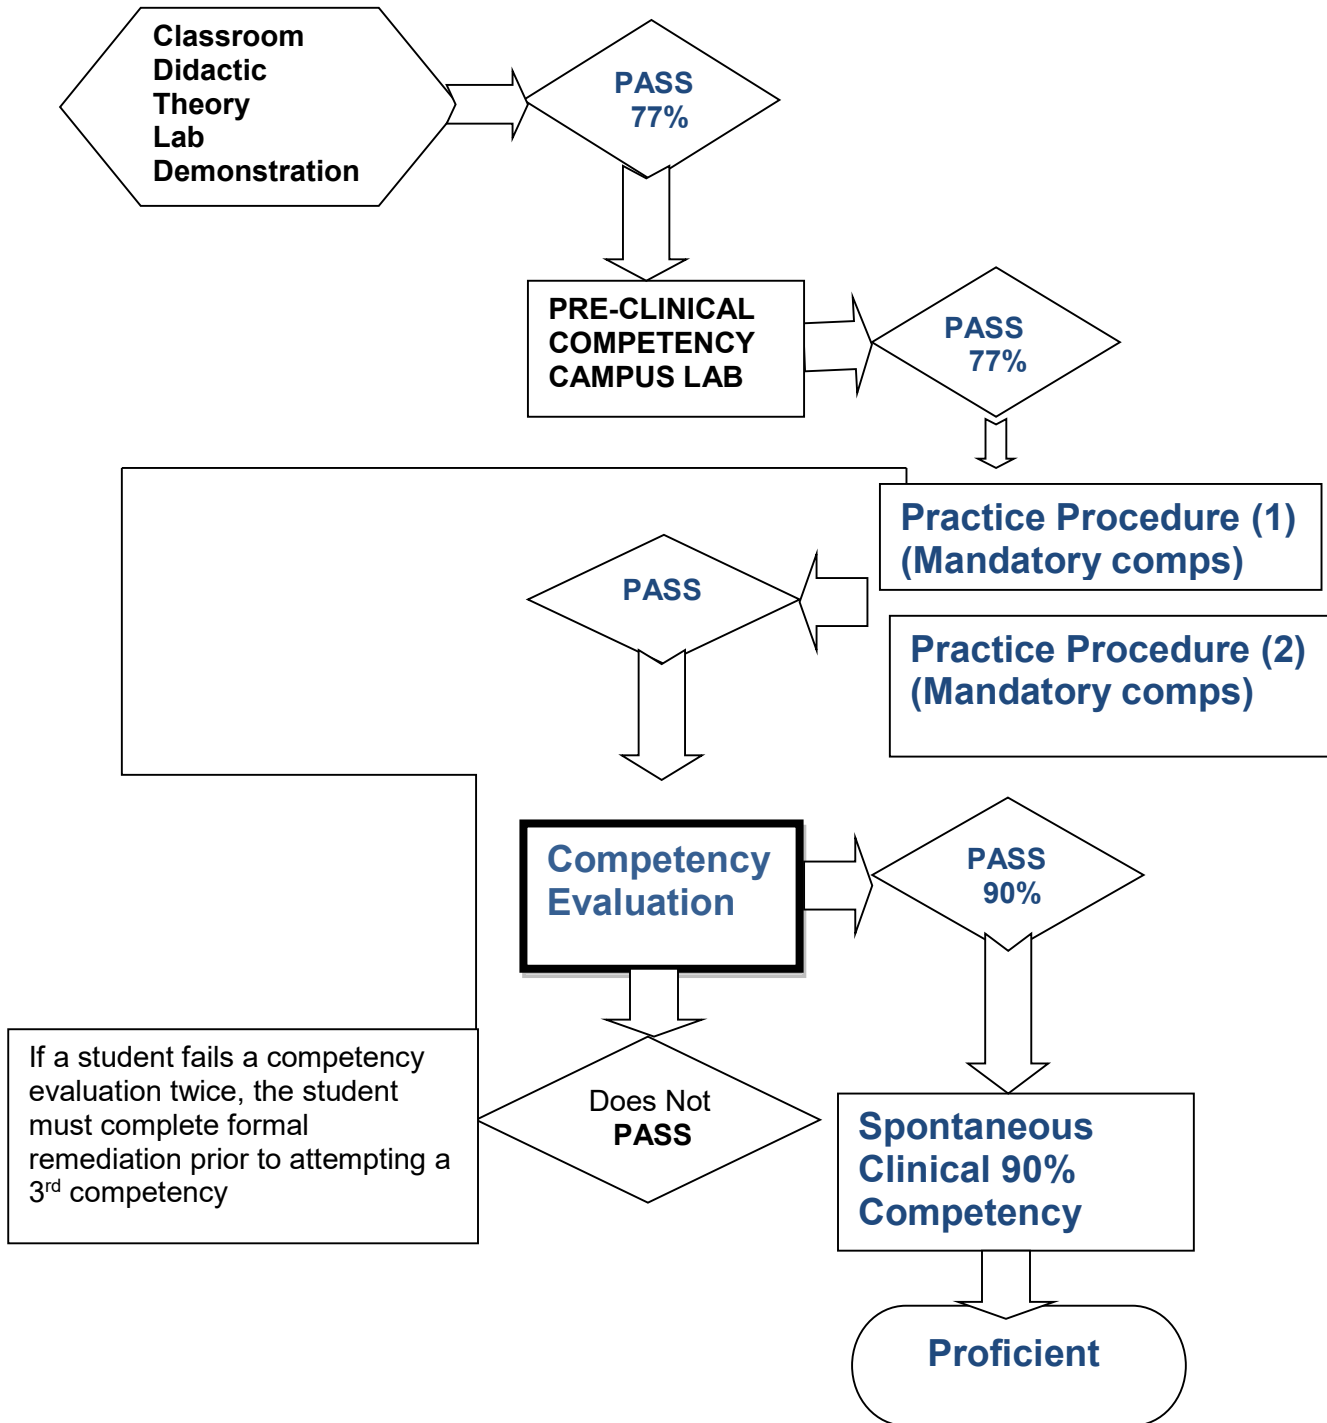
Classroom
Didactic
Theory
Lab
Demonstration

PASS
77%

PRE-CLINICAL
COMPETENCY
CAMPUS LAB

PASS
77%

Practice Procedure (1)
(Mandatory comps)

PASS

Practice Procedure (2)
(Mandatory comps)

Competency
Evaluation

PASS
90%

If a student fails a competency evaluation twice, the student must complete formal remediation prior to attempting a 3$^{rd}$ competency

Does Not
PASS

Spontaneous
Clinical 90%
Competency

Proficient